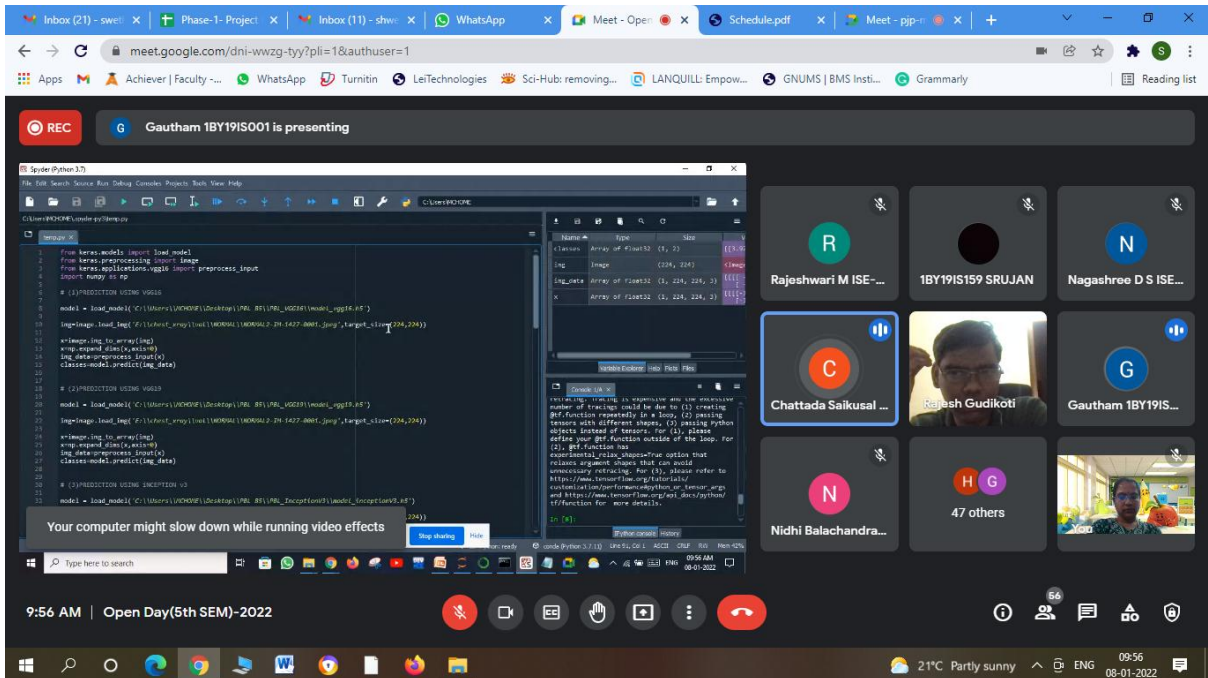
Inbox (21) - swet ×
Phase-1- Project ×
Inbox (11) - shwe ×
WhatsApp ×
Meet - Oper ×
Schedule.pdf ×
Meet - pjp-r ×
+

meet.google.com/dni-wwzg-tyy?pli=1&authuser=1

Apps
Achiever | Faculty -...
WhatsApp
Turnitin
LeiTechnologies
Sci-Hub: removing...
LANQUILL: Empow...
GNUMS | BMS Insti...
Grammarly
Reading list

REC
Gautham 1BY19IS001 is presenting

Spyder (Python 3.7)
File Edit Search Source Run Debug Consoles Projects Tools View Help
C:\Users\MCHOME
temp.py

from keras.models import load_model
from keras.preprocessing import image
from keras.applications.vgg16 import preprocess_input
import numpy as np

# (1)PREDICTION USING VGG16

model = load_model('C:\\Users\\MCHOME\\Desktop\\PBL BE\\PBL_VGG16\\model_vgg16.h5')

img=image.load_img('F:\\chest_xray\\val\\NORMAL\\NORMAL2-IM-1427-0001.jpeg',target_size=(224,224))

x=image.img_to_array(img)
x=np.expand_dims(x,axis=0)
img_data=preprocess_input(x)
classes=model.predict(img_data)

# (2)PREDICTION USING VGG19

model = load_model('C:\\Users\\MCHOME\\Desktop\\PBL BE\\PBL_VGG19\\model_vgg19.h5')

img=image.load_img('F:\\chest_xray\\val\\NORMAL\\NORMAL2-IM-1427-0001.jpeg',target_size=(224,224))

x=image.img_to_array(img)
x=np.expand_dims(x,axis=0)
img_data=preprocess_input(x)
classes=model.predict(img_data)

# (3)PREDICTION USING INCEPTION V3

model = load_model('C:\\Users\\MCHOME\\Desktop\\PBL BE\\PBL_InceptionV3\\model_inceptionV3.h5')

| Name | Type | Size |
|---|---|---|
| classes | Array of float32 | (1, 2) |
| img | Image | (224, 224) |
| img_data | Array of float32 | (1, 224, 224, 3) |
| x | Array of float32 | (1, 224, 224, 3) |

Variable Explorer Help Plots Files
Console 1/A

retracing. Tracing is expensive and the excessive number of tracings could be due to (1) creating @tf.function repeatedly in a loop, (2) passing tensors with different shapes, (3) passing Python objects instead of tensors. For (1), please define your @tf.function outside of the loop. For (2), @tf.function has experimental_relax_shapes=True option that relaxes argument shapes that can avoid unnecessary retracing. For (3), please refer to https://www.tensorflow.org/tutorials/customization/performance#python_or_tensor_args and https://www.tensorflow.org/api_docs/python/tf/function for more details.

In [8]:

IPython console History
conda (Python 3.7.11) Line 61, Col 1 ASCII CRLF RW Mem 42%

Your computer might slow down while running video effects
Stop sharing Hide
Type here to search
09:56 AM 08-01-2022

Rajeshwari M ISE-...
1BY19IS159 SRUJAN
Nagashree D S ISE...
Chattada Saikusal ...
Rajesh Gudikoti
Gautham 1BY19IS...
Nidhi Balachandra...
47 others
You

9:56 AM | Open Day(5th SEM)-2022
56

21°C Partly sunny ENG 09:56 08-01-2022